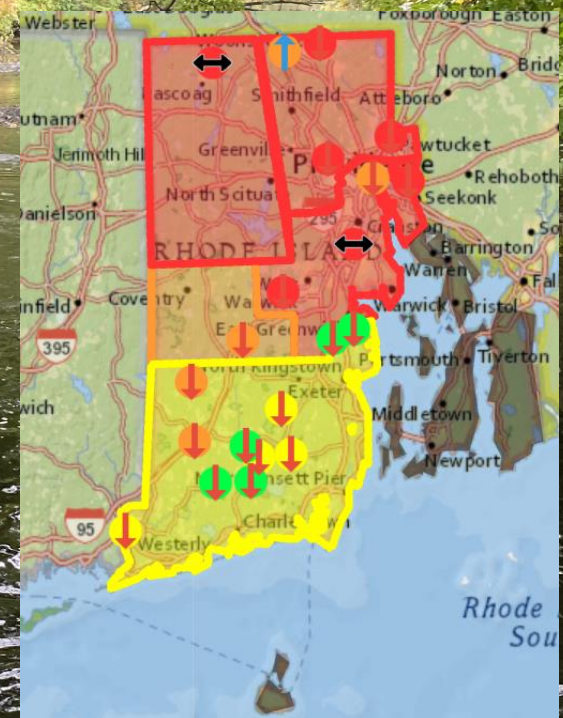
Webster
Foxborough
Easton
Norton
Brid
Pascoag
Smithfield
Attleboro
Putnam
Pawtucket
Jermoth Hill
Greenvil
P
e
Rehoboth
North Scituat
Seekonk
Danielson
295
Cranston
RHODE ISLAND
Barrington
Warren
Coventry
Wa
Warwick
Bristol
Fal
395
E
Greenw
Portsmouth
Tiverton
North Kingstown
Exeter
wich
Middletown
Newport
nsett Pier
95
Charle
wn
Westerly
Rhode
Sou